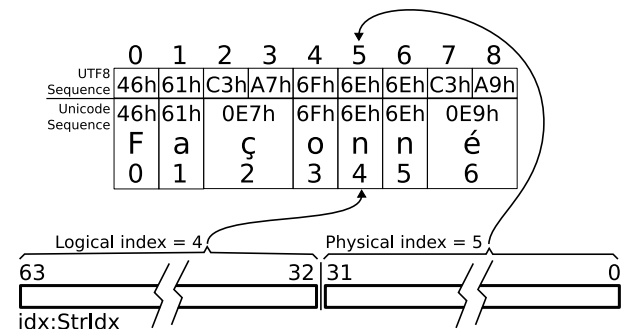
| | 0 | 1 | 2 | 3 | 4 | 5 | 6 | 7 | 8 |
|---|---|---|---|---|---|---|---|---|---|
| UTF8 Sequence | 46h | 61h | C3h | A7h | 6Fh | 6Eh | 6Eh | C3h | A9h |
| Unicode Sequence | 46h | 61h | 0E7h | | 6Fh | 6Eh | 6Eh | 0E9h | |
| | F | a | ç | | o | n | n | é | |
| | 0 | 1 | 2 | | 3 | 4 | 5 | 6 | |

Logical index = 4

Physical index = 5

63

32

31

0

idx:StrIdx